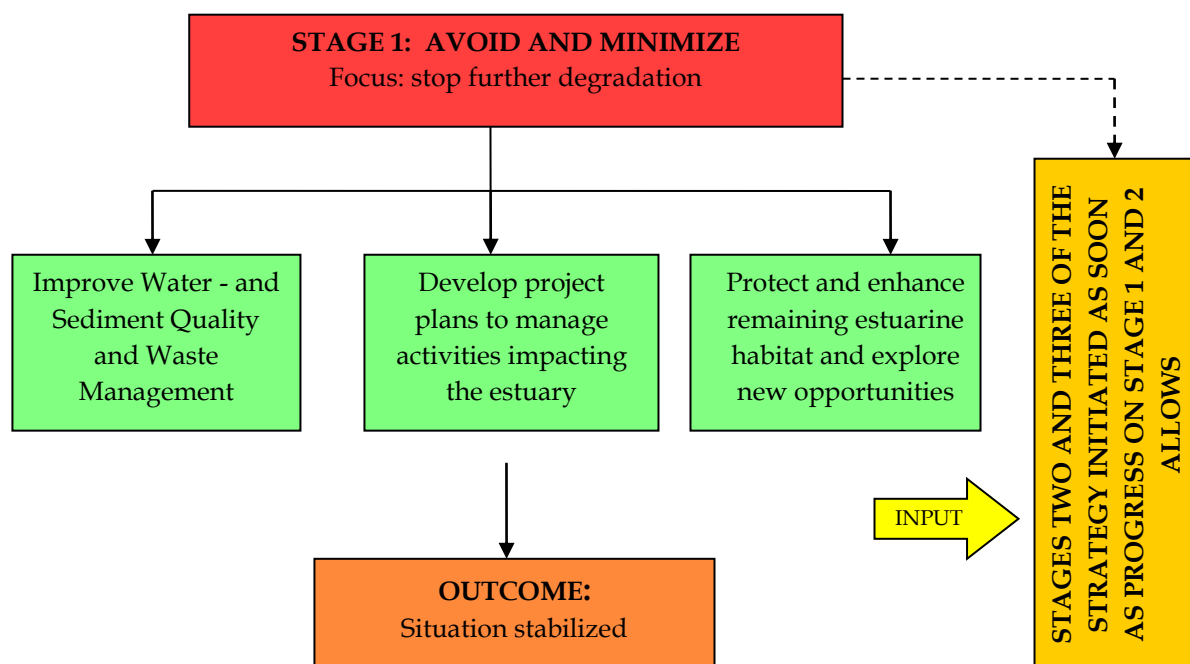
STAGE 1: AVOID AND MINIMIZE
Focus: stop further degradation

Improve Water - and Sediment Quality and Waste Management

Develop project plans to manage activities impacting the estuary

Protect and enhance remaining estuarine habitat and explore new opportunities

OUTCOME:
Situation stabilized

INPUT

STAGES TWO AND THREE OF THE STRATEGY INITIATED AS SOON AS PROGRESS ON STAGE 1 AND 2 ALLOWS